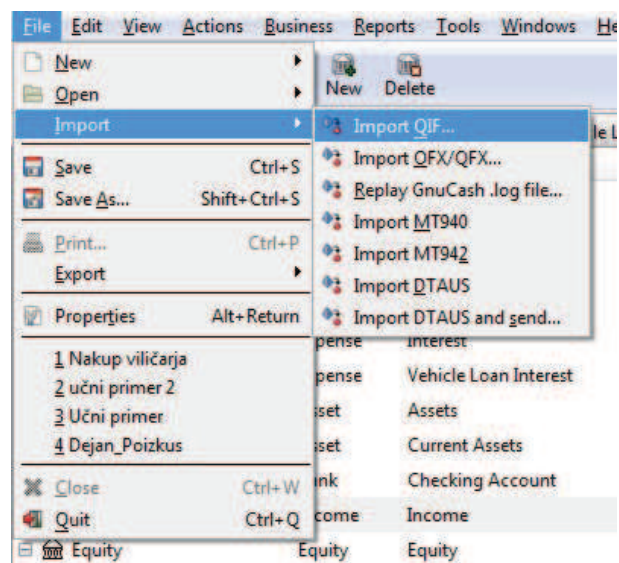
File Edit View Actions Business Reports Tools Windows He

New
Open
Import
Save Ctrl+S
Save As... Shift+Ctrl+S
Print... Ctrl+P
Export
Properties Alt+Return
1 Nakup viličarja
2 učni primer 2
3 Učni primer
4 Dejan_Poizkus
Close Ctrl+W
Quit Ctrl+Q

New Delete

Import QIF...
Import OFX/QFX...
Replay GnuCash .log file...
Import MT940
Import MT942
Import DTAUS
Import DTAUS and send...

le L

pense Interest
pense Vehicle Loan Interest
sset Assets
sset Current Assets
ink Checking Account
come Income
Equity Equity Equity